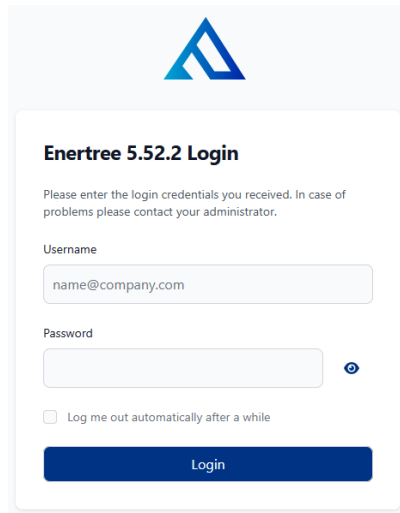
Enertree 5.52.2 Login

Please enter the login credentials you received. In case of problems please contact your administrator.

Username

name@company.com

Password

Log me out automatically after a while

Login